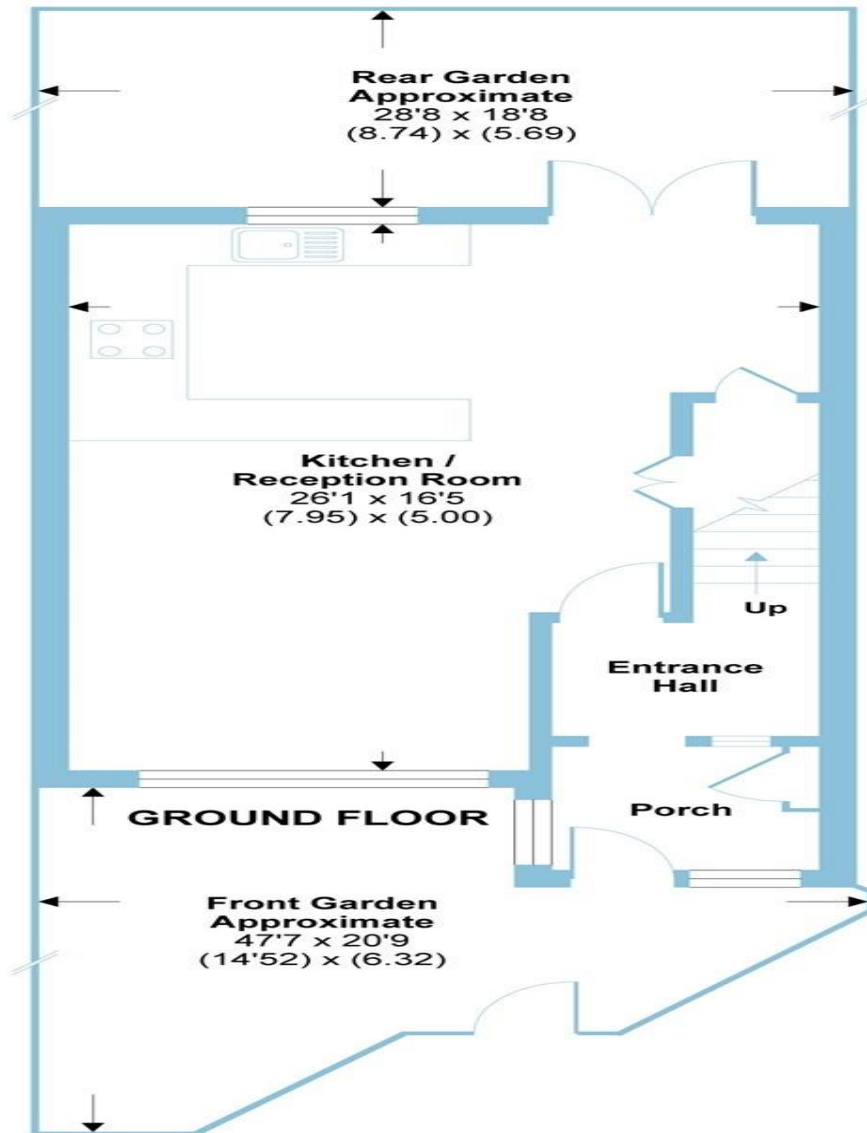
Rear Garden
Approximate
28'8 x 18'8
(8.74) x (5.69)

Kitchen /
Reception Room
26'1 x 16'5
(7.95) x (5.00)

Up

Entrance
Hall

Porch

GROUND FLOOR

Front Garden
Approximate
47'7 x 20'9
(14'52) x (6.32)